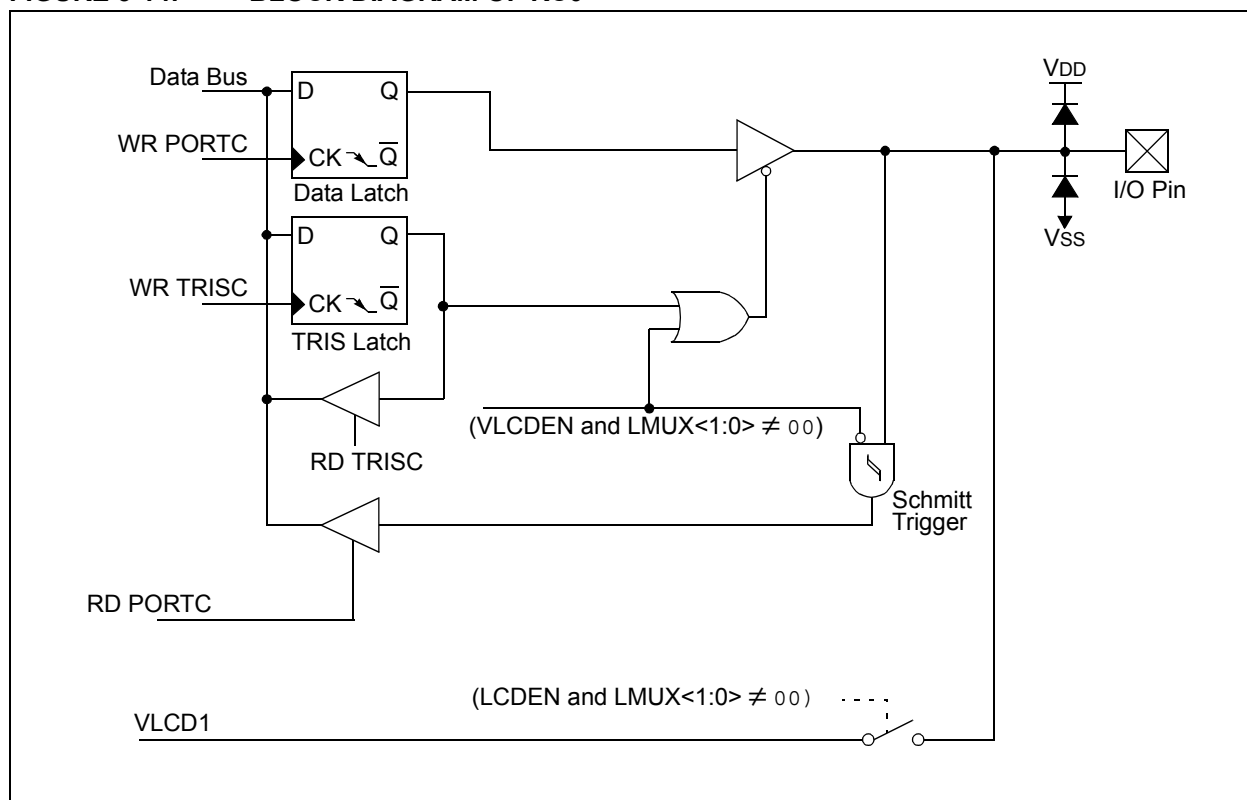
Data Bus
D
Q
WR PORTC
CK
$\overline{Q}$
Data Latch
VDD
I/O Pin
VSS
D
Q
WR TRISC
CK
$\overline{Q}$
TRIS Latch
(VLCDEN and LMUX<1:0> $\neq$ 00)
RD TRISC
Schmitt Trigger
RD PORTC
(LCDEN and LMUX<1:0> $\neq$ 00)
VLCD1